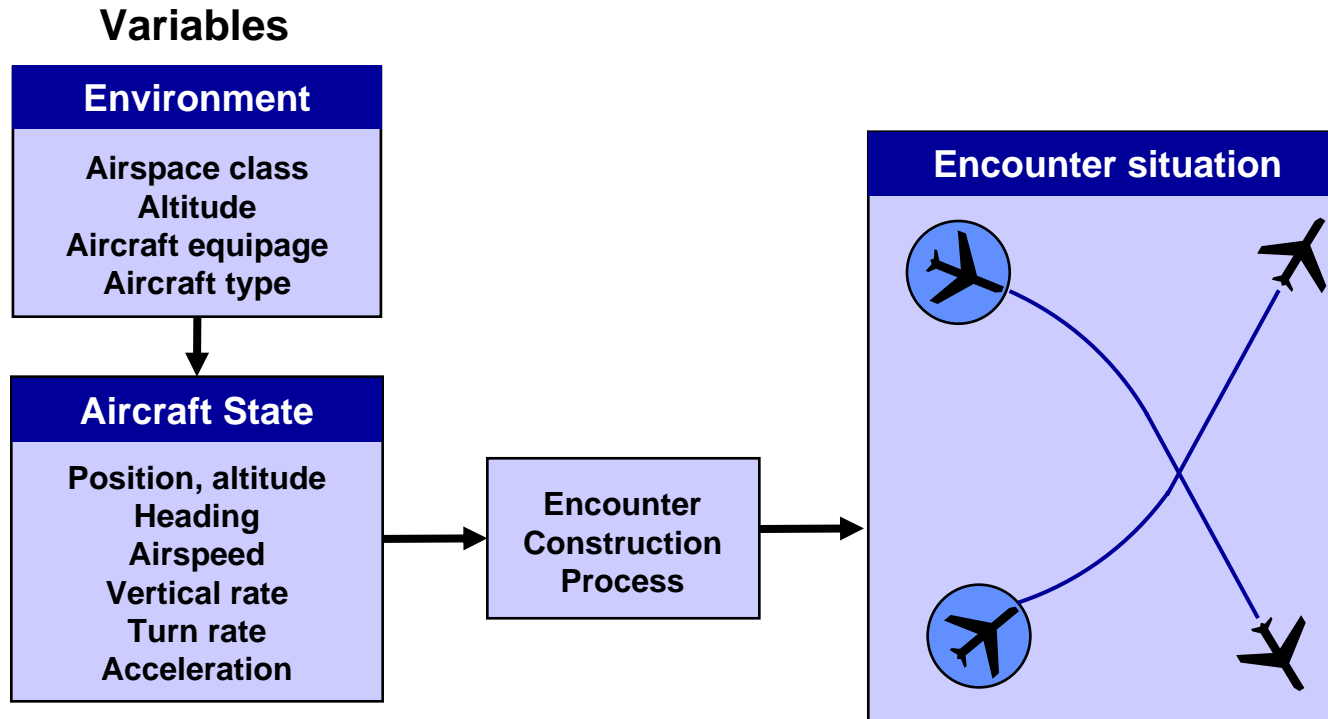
Variables

Environment

Airspace class
Altitude
Aircraft equipage
Aircraft type

Aircraft State

Position, altitude
Heading
Airspeed
Vertical rate
Turn rate
Acceleration

Encounter Construction Process

Encounter situation